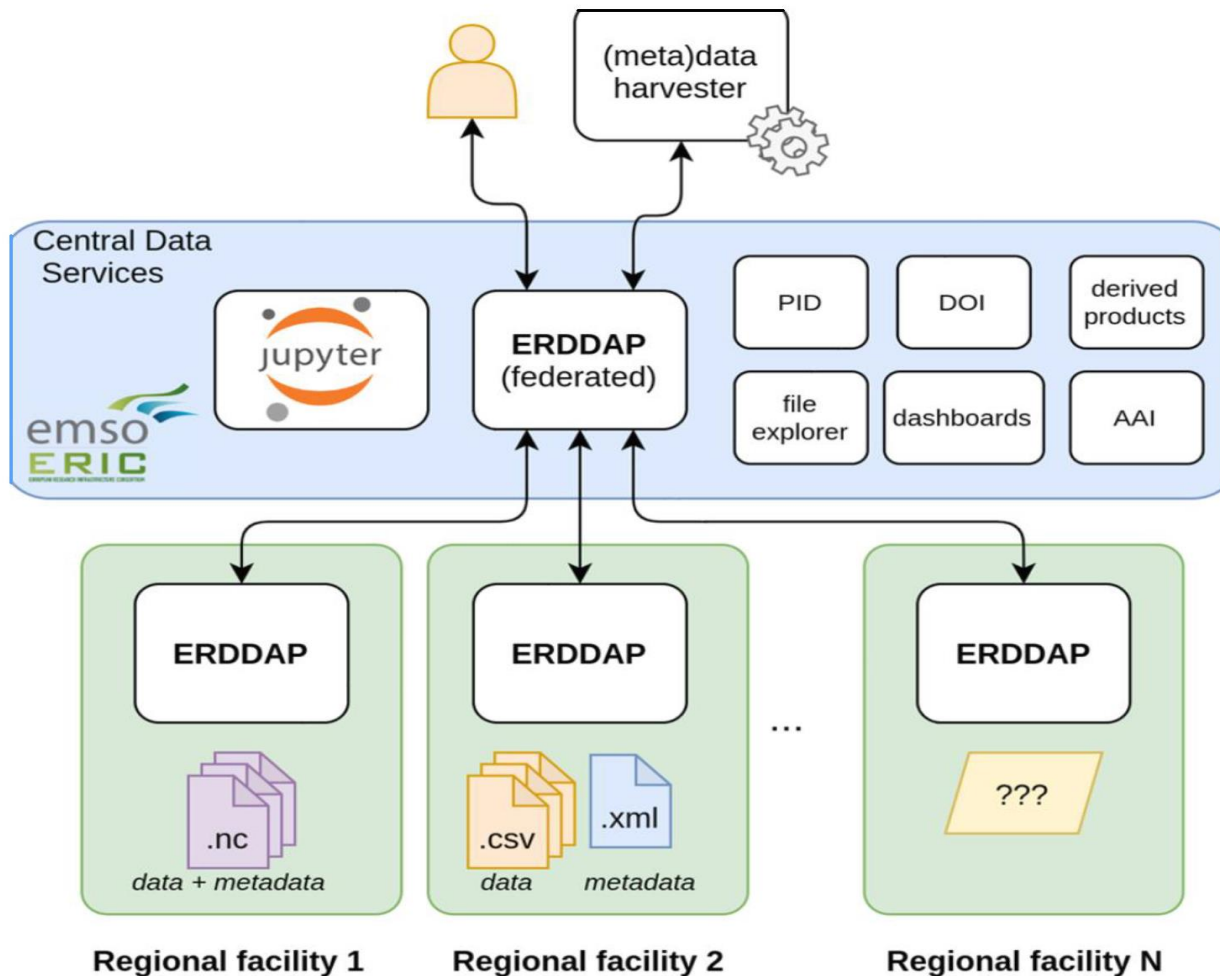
(meta)data harvester

Central Data Services

jupyter

ERDDAP (federated)

PID

DOI

derived products

file explorer

dashboards

AAI

emso ERIC

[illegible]

ERDDAP

.nc

data + metadata

ERDDAP

.csv

.xml

data

metadata

...

ERDDAP

???

Regional facility 1

Regional facility 2

Regional facility N